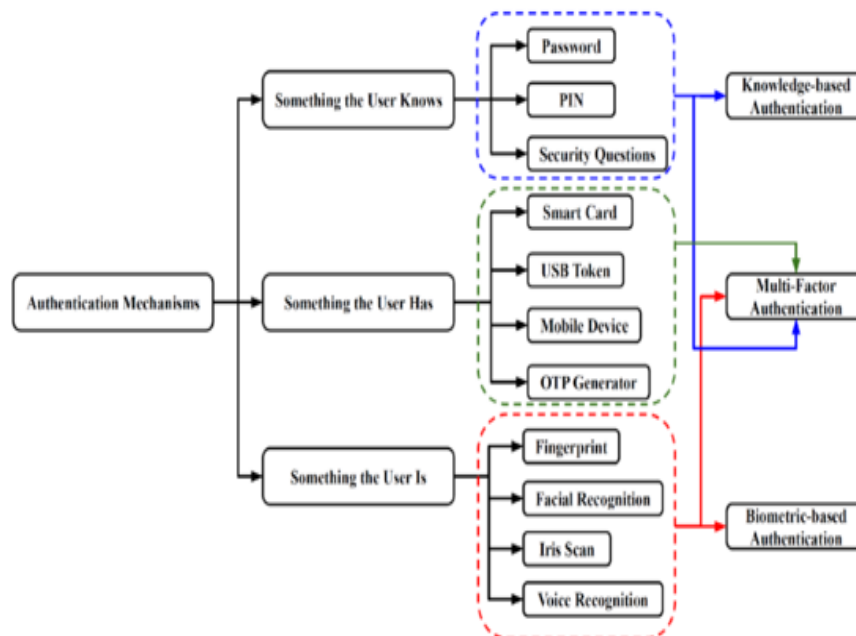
Authentication Mechanisms

Something the User Knows

Password

PIN

Security Questions

Knowledge-based Authentication

Something the User Has

Smart Card

USB Token

Mobile Device

OTP Generator

Multi-Factor Authentication

Something the User Is

Fingerprint

Facial Recognition

Iris Scan

Voice Recognition

Biometric-based Authentication